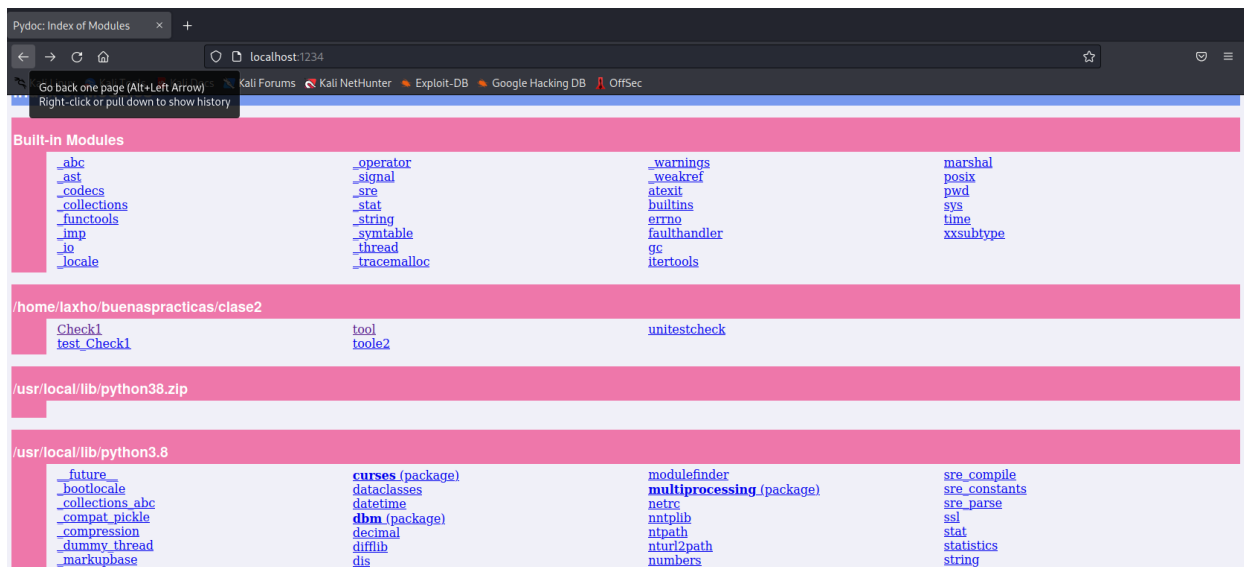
Pydoc: Index of Modules ×

localhost:1234

Go back one page (Alt+Left Arrow)
Right-click or pull down to show history

Kali Forums Kali NetHunter Exploit-DB Google Hacking DB OffSec

Built-in Modules

| _abc | _operator | _warnings | marshal |
|---|---|---|---|
| _ast | _signal | _weakref | posix |
| _codecs | _sre | atexit | pwd |
| _collections | _stat | builtins | sys |
| _functools | _string | errno | time |
| _imp | _symtable | faulthandler | xxsubtype |
| _io | _thread | gc | |
| _locale | _tracemalloc | itertools | |

/home/laxho/buenaspracticas/clase2

| Check1 | tool | unitestcheck |
|---|---|---|
| test_Check1 | toole2 | |

/usr/local/lib/python38.zip

/usr/local/lib/python3.8

| __future__ | curses (package) | modulefinder | sre_compile |
|---|---|---|---|
| _bootlocale | dataclasses | multiprocessing (package) | sre_constants |
| _collections_abc | datetime | netrc | sre_parse |
| _compat_pickle | dbm (package) | nntplib | ssl |
| _compression | decimal | ntpath | stat |
| _dummy_thread | difflib | nturl2path | statistics |
| _markupbase | dis | numbers | string |